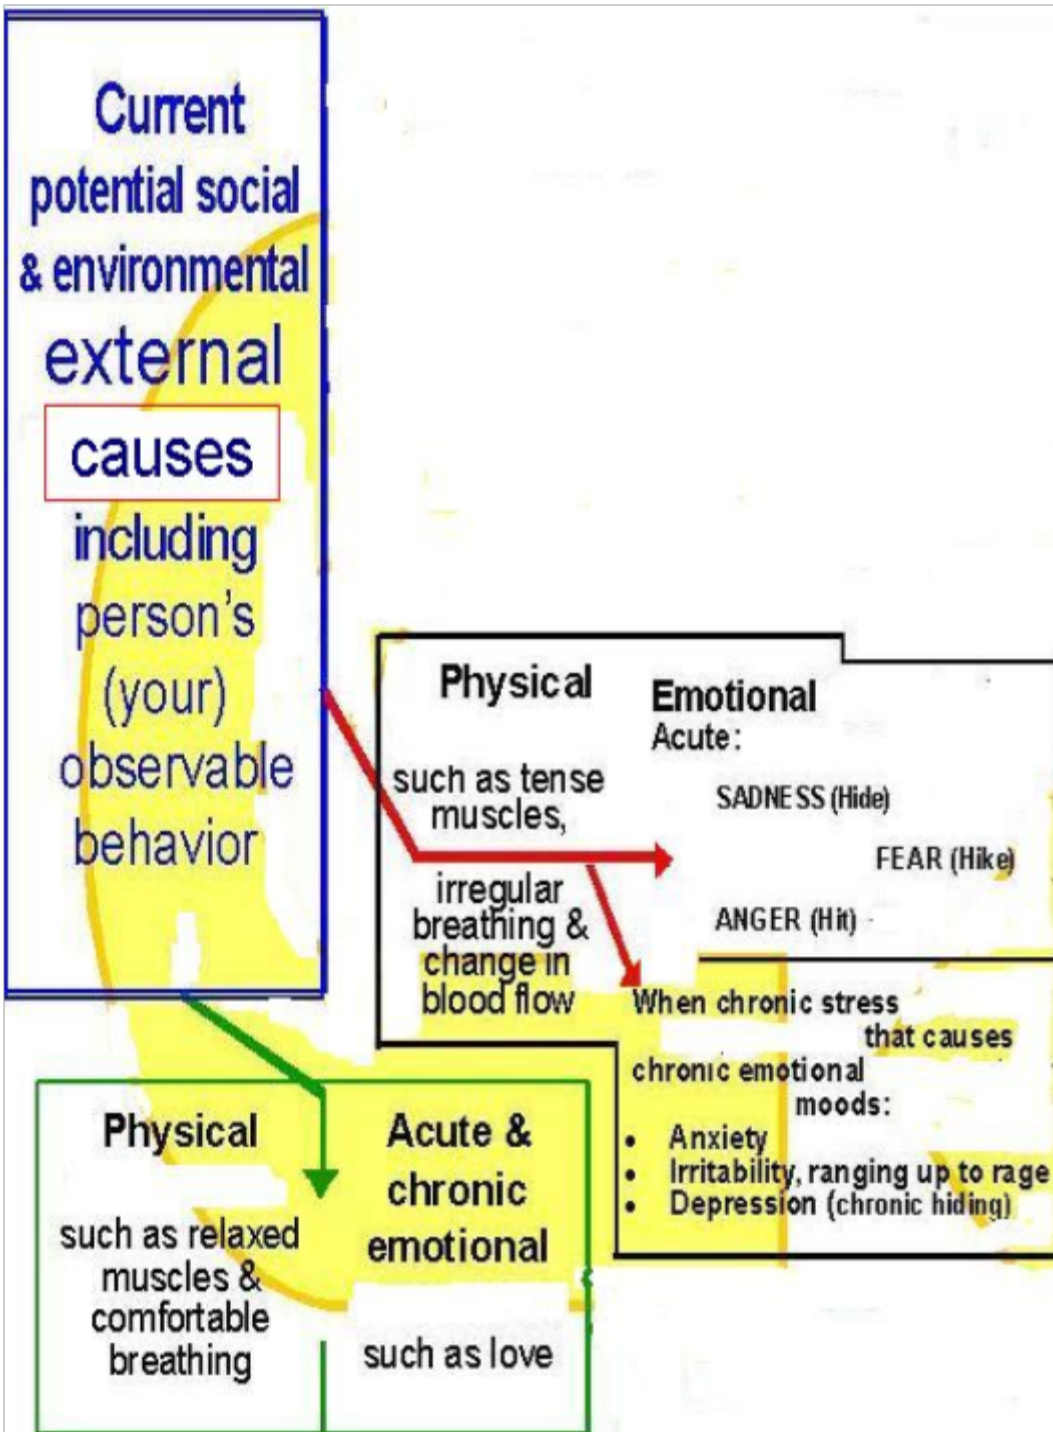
Current potential social & environmental external causes including person's (your) observable behavior

Physical

such as tense muscles,

irregular breathing & change in blood flow

Emotional
Acute:

SADNESS (Hide)

FEAR (Hike)

ANGER (Hit)

When chronic stress that causes chronic emotional moods:

- Anxiety
- Irritability, ranging up to rage
- Depression (chronic hiding)

Physical

such as relaxed muscles & comfortable breathing

Acute & chronic emotional

such as love